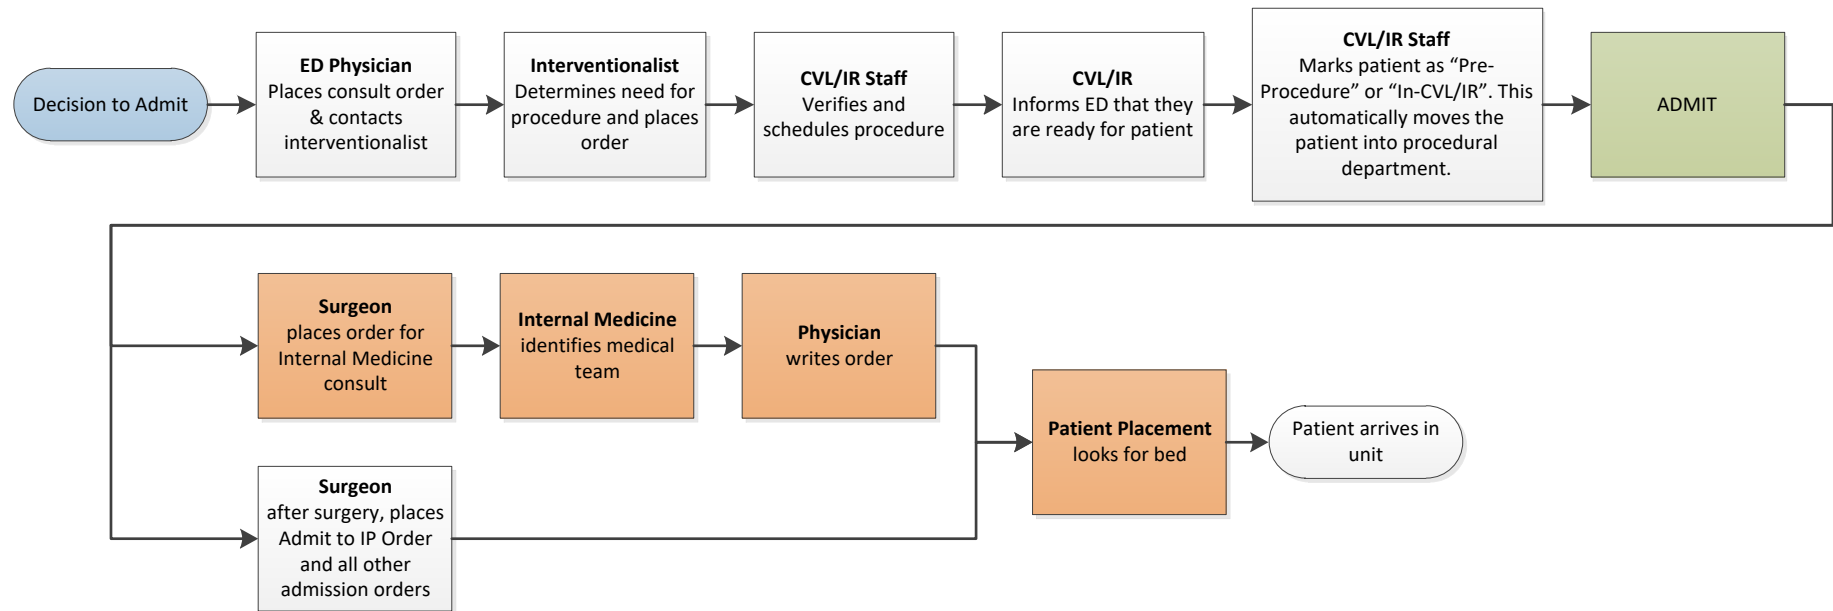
Decision to Admit

ED Physician
Places consult order & contacts interventionalist

Interventionalist
Determines need for procedure and places order

CVL/IR Staff
Verifies and schedules procedure

CVL/IR
Informs ED that they are ready for patient

CVL/IR Staff
Marks patient as “Pre-Procedure” or “In-CVL/IR”. This automatically moves the patient into procedural department.

ADMIT

Surgeon
places order for Internal Medicine consult

Internal Medicine
identifies medical team

Physician
writes order

Surgeon
after surgery, places Admit to IP Order and all other admission orders

Patient Placement
looks for bed

Patient arrives in unit